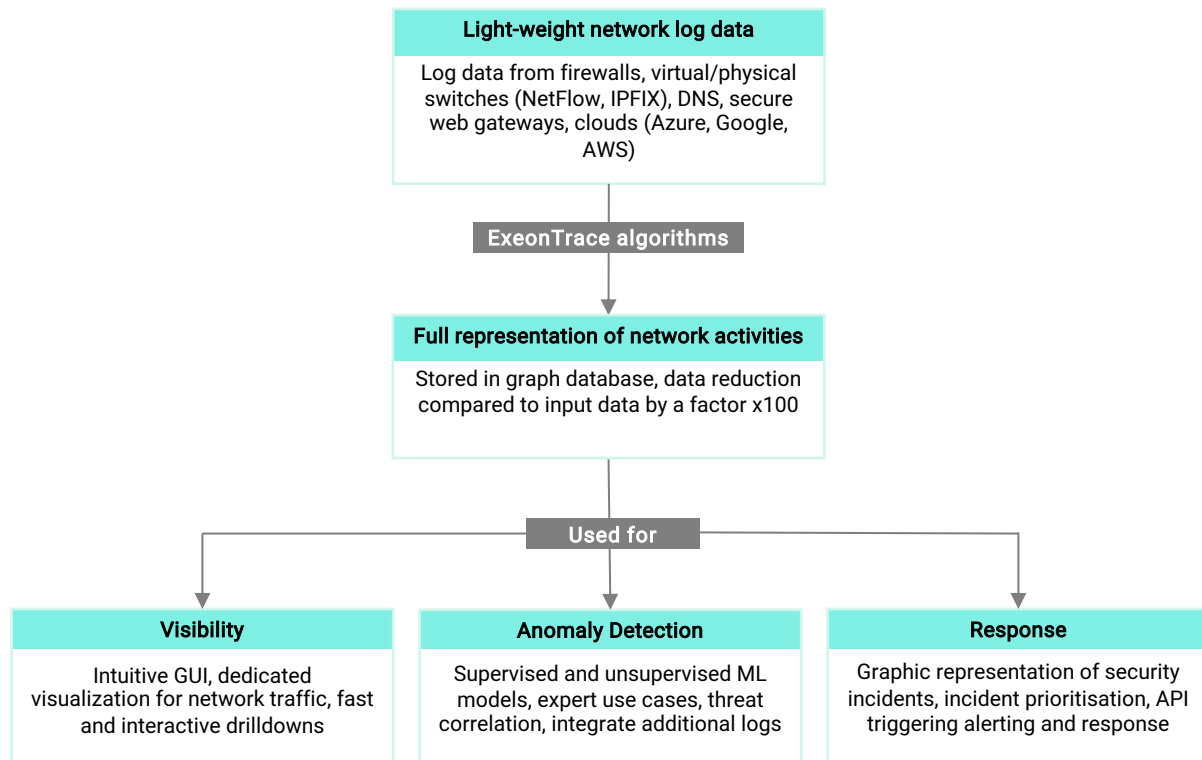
Light-weight network log data

Log data from firewalls, virtual/physical switches (NetFlow, IPFIX), DNS, secure web gateways, clouds (Azure, Google, AWS)

ExeonTrace algorithms

Full representation of network activities

Stored in graph database, data reduction compared to input data by a factor x100

Used for

Visibility

Intuitive GUI, dedicated visualization for network traffic, fast and interactive drilldowns

Anomaly Detection

Supervised and unsupervised ML models, expert use cases, threat correlation, integrate additional logs

Response

Graphic representation of security incidents, incident prioritisation, API triggering alerting and response